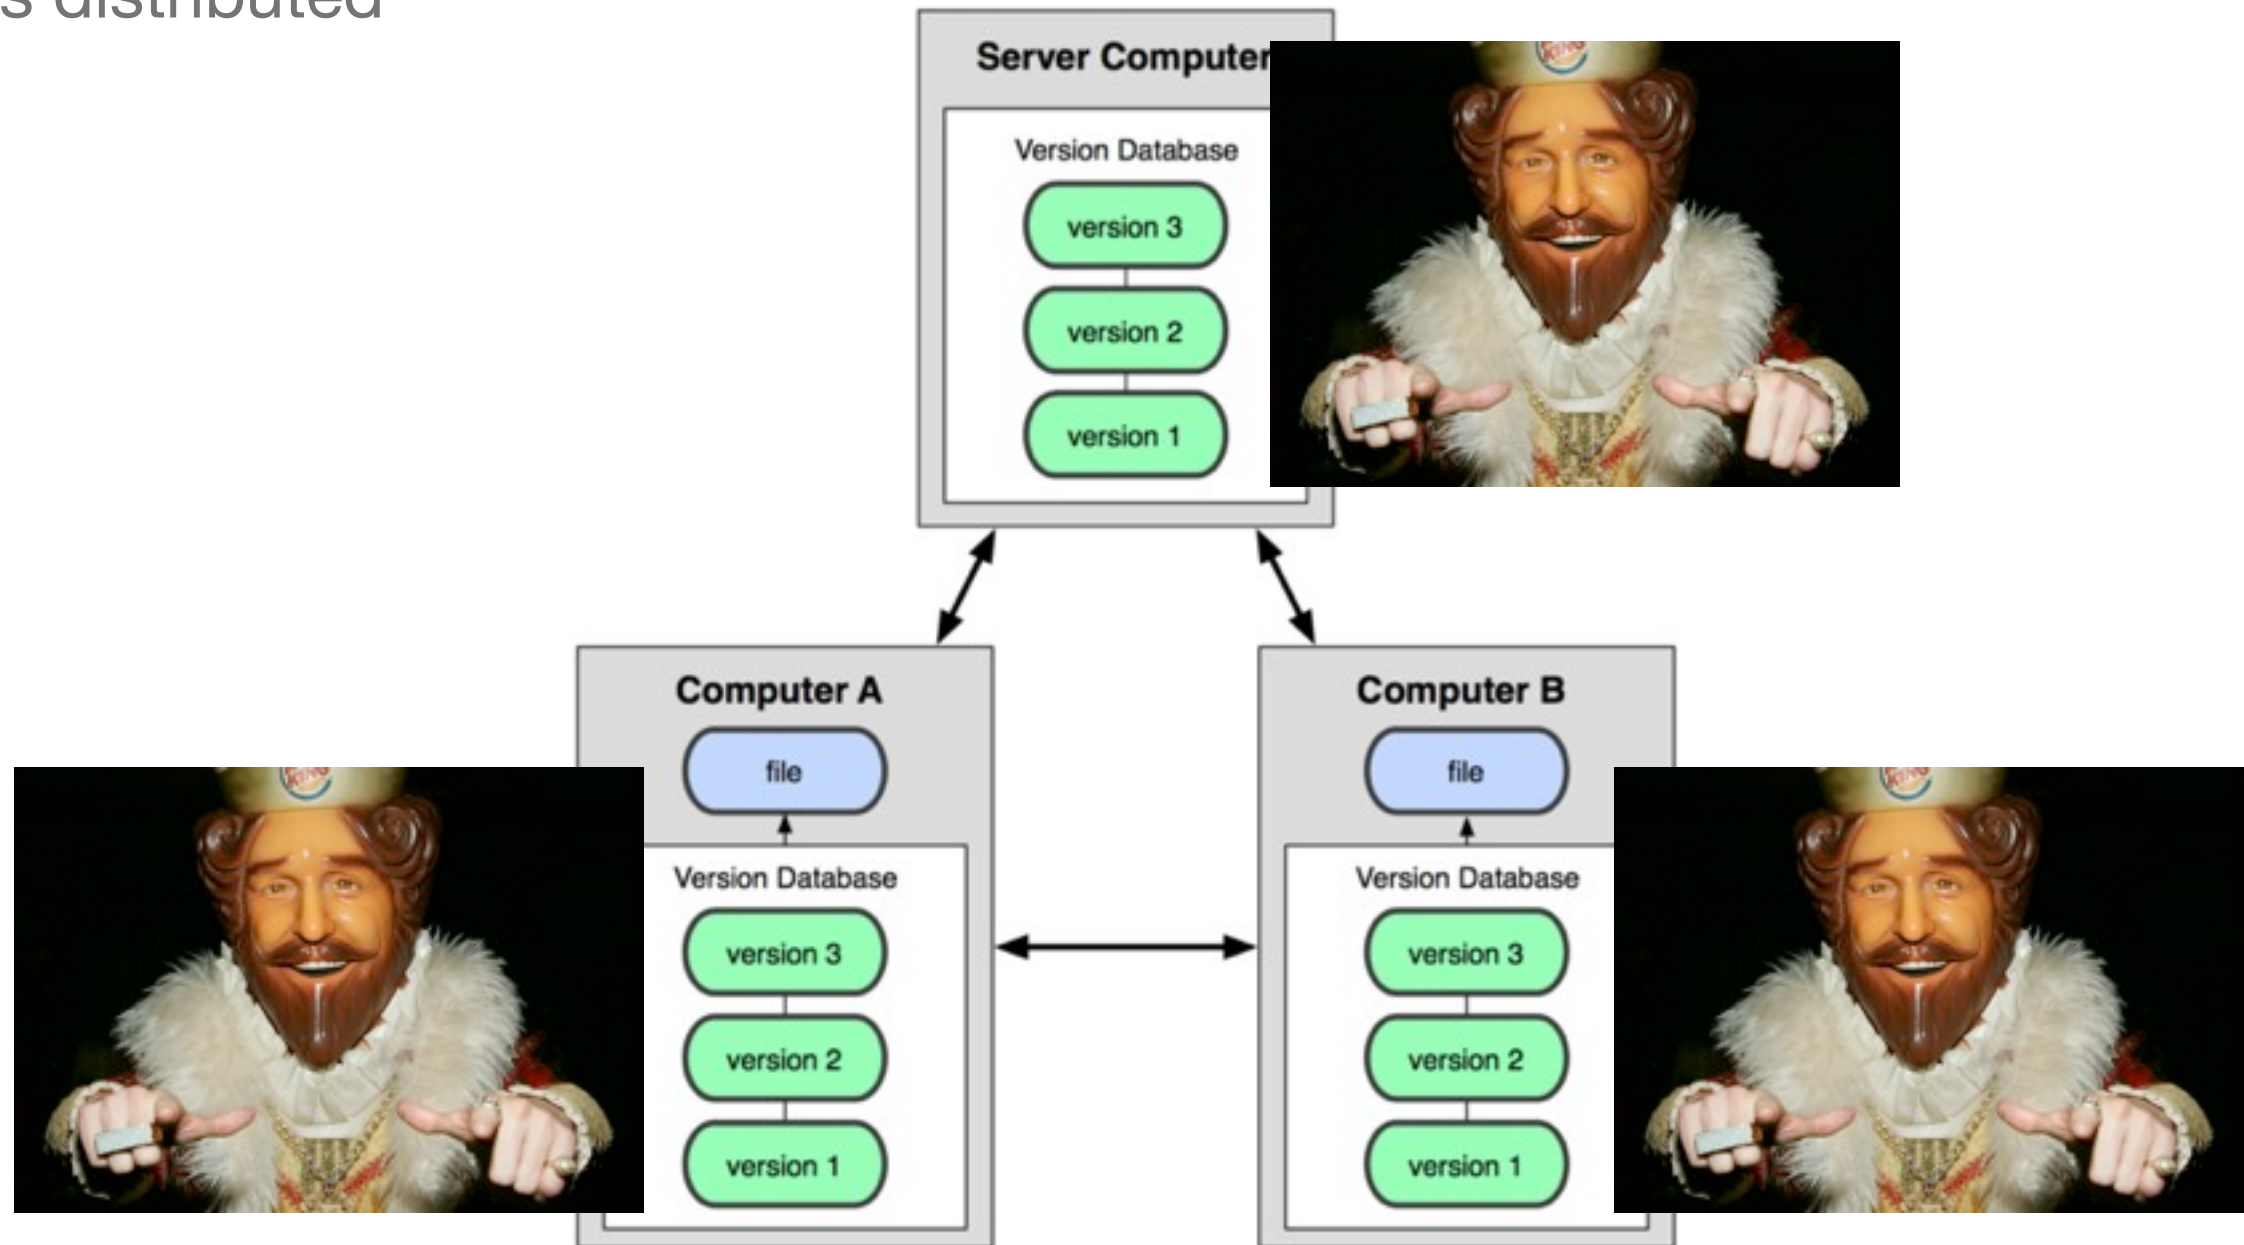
s distributed

Server Compute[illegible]

Version Database

version 3

version 2

version 1

Computer A

file

Version Database

version 3

version 2

version 1

Computer B

file

Version Database

version 3

version 2

version 1